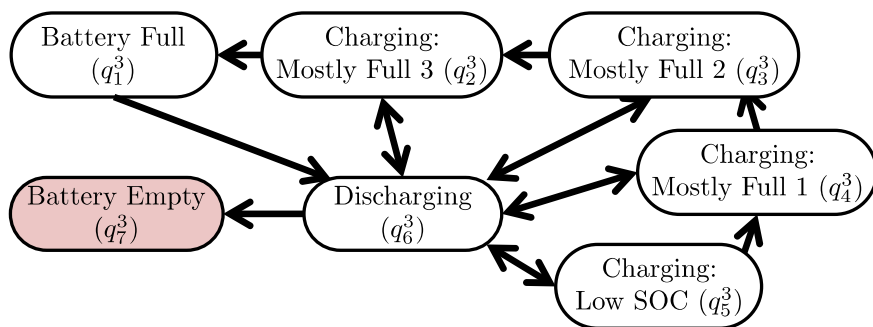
Battery Full ($q_1^3$)

Charging: Mostly Full 3 ($q_2^3$)

Charging: Mostly Full 2 ($q_3^3$)

Charging: Mostly Full 1 ($q_4^3$)

Battery Empty ($q_7^3$)

Discharging ($q_6^3$)

Charging: Low SOC ($q_5^3$)